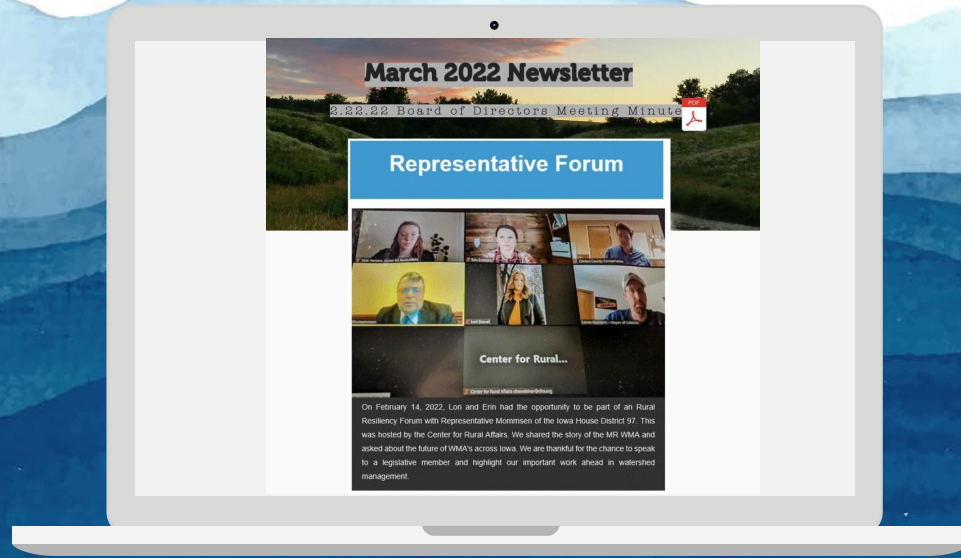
March 2022 Newsletter

2.22.22 Board of Directors Meeting Minute

PDF

Representative Forum

Center for Rural...

On February 14, 2022, Lori and Erin had the opportunity to be part of an Rural Resiliency Forum with Representative Mommsen of the Iowa House District 97. This was hosted by the Center for Rural Affairs. We shared the story of the MR WMA and asked about the future of WMA's across Iowa. We are thankful for the chance to speak to a legislative member and highlight our important work ahead in watershed management.